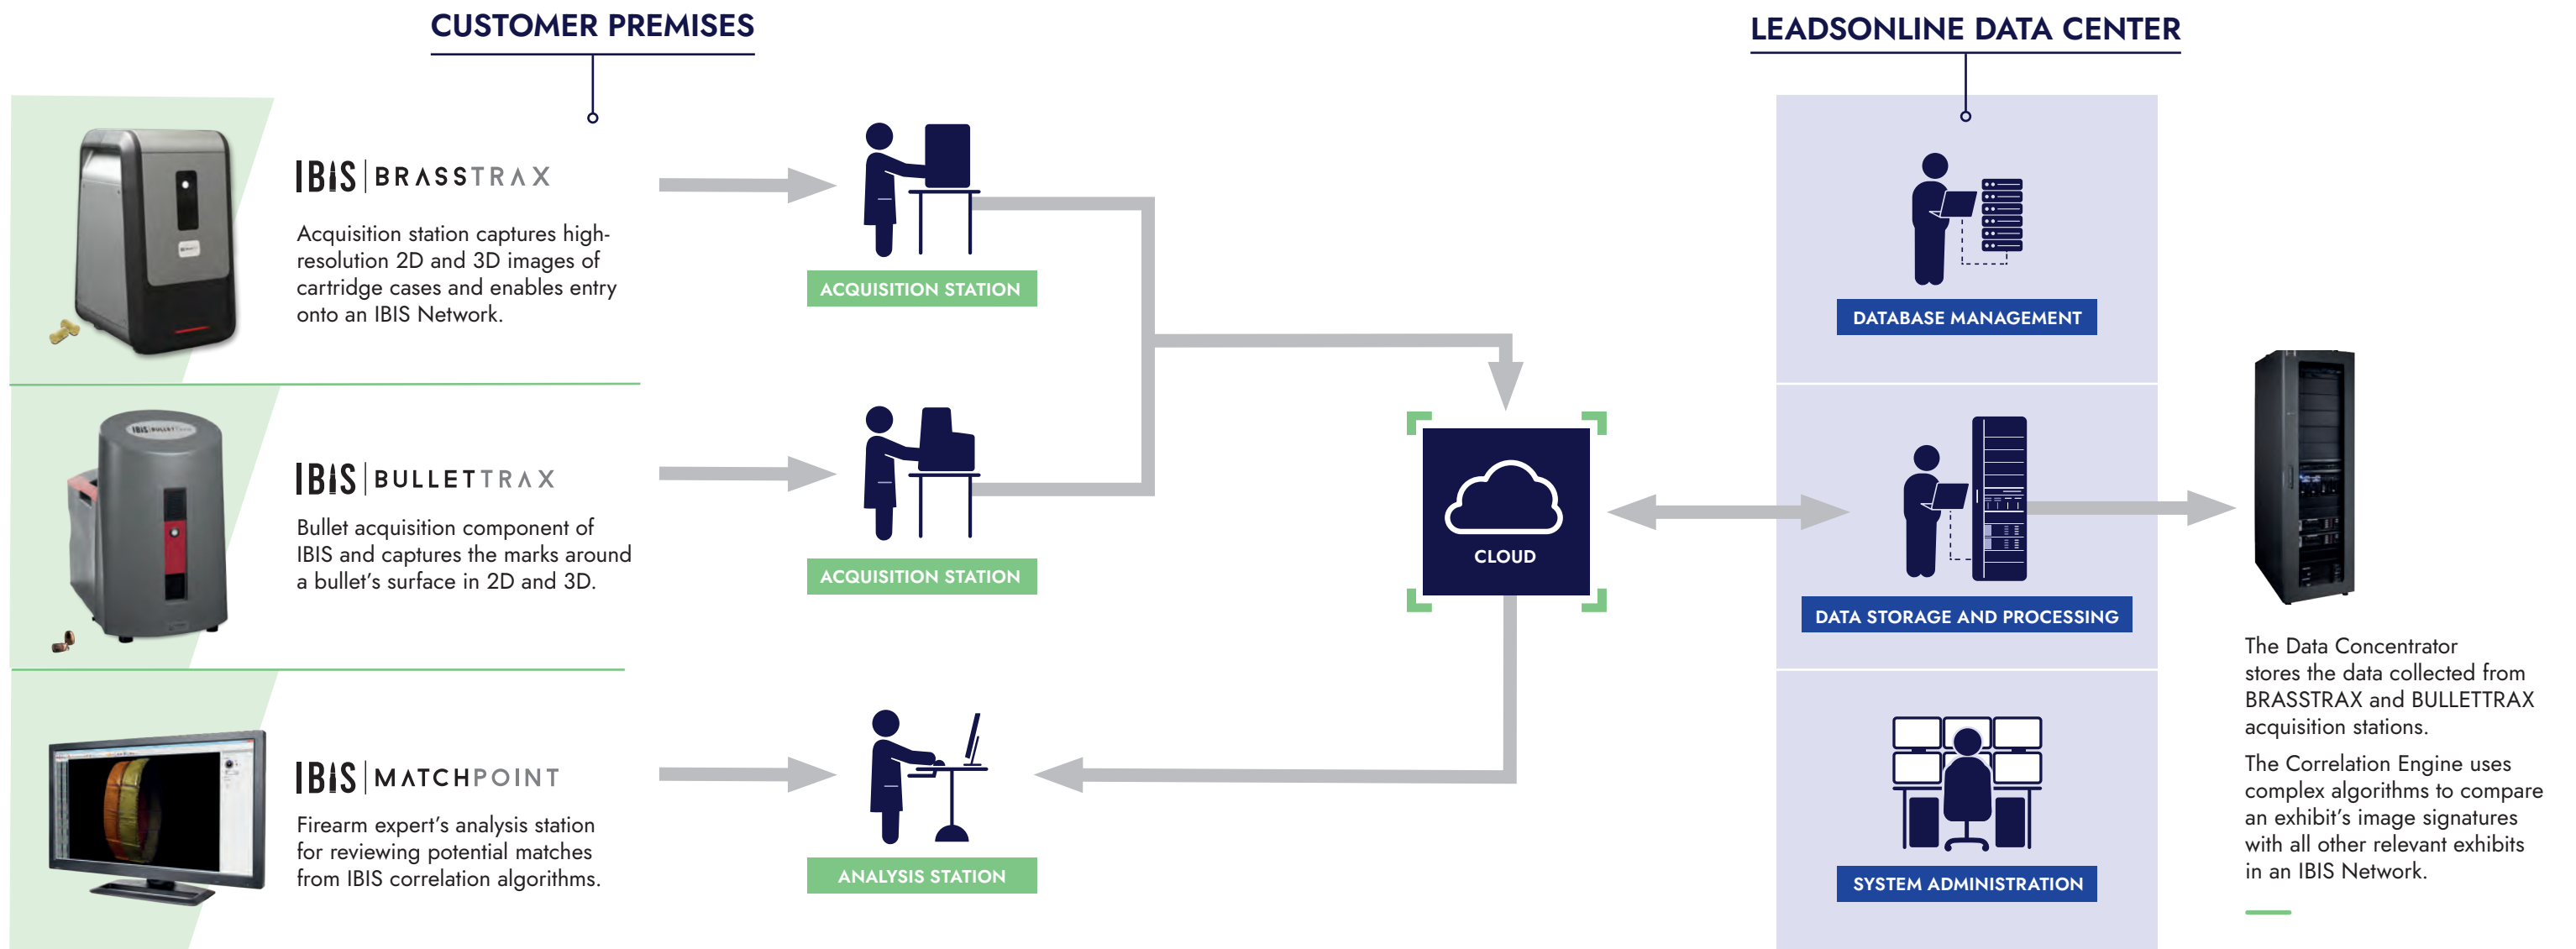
CUSTOMER PREMISES

LEADSONLINE DATA CENTER

IBIS | BRASSTRAX

Acquisition station captures high-resolution 2D and 3D images of cartridge cases and enables entry onto an IBIS Network.

ACQUISITION STATION

IBIS | BULLETTRAX

Bullet acquisition component of IBIS and captures the marks around a bullet's surface in 2D and 3D.

ACQUISITION STATION

IBIS | MATCHPOINT

Firearm expert's analysis station for reviewing potential matches from IBIS correlation algorithms.

ANALYSIS STATION

CLOUD

DATABASE MANAGEMENT

DATA STORAGE AND PROCESSING

SYSTEM ADMINISTRATION

The Data Concentrator stores the data collected from BRASSTRAX and BULLETTRAX acquisition stations.

The Correlation Engine uses complex algorithms to compare an exhibit's image signatures with all other relevant exhibits in an IBIS Network.